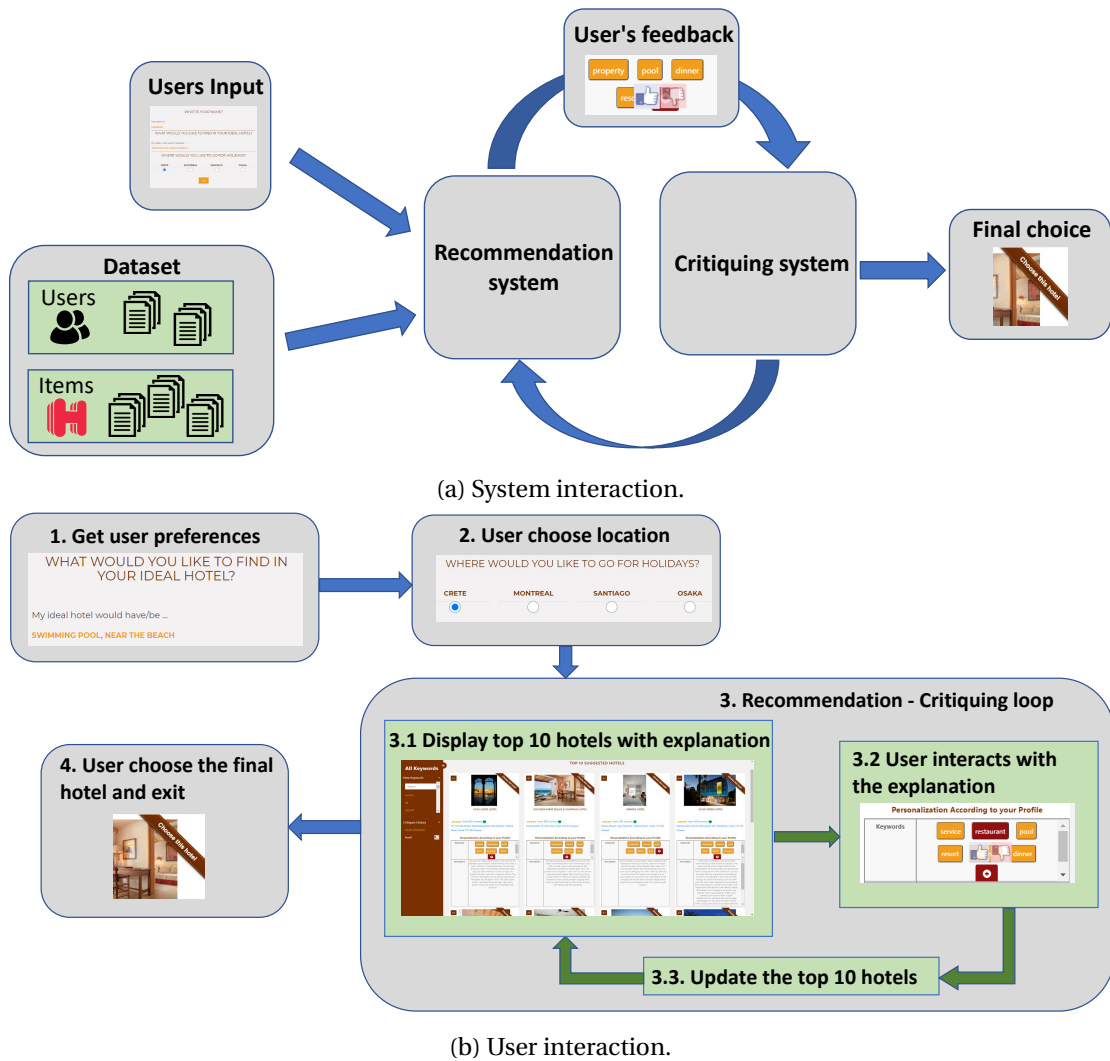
User's feedback

property pool dinner

res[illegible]

Users Input

WHAT IS YOUR NAME?

WHAT WOULD YOU LIKE TO FIND IN YOUR IDEAL HOTEL?

WHERE WOULD YOU LIKE TO GO FOR HOLIDAYS?

Recommendation system

Critiquing system

Final choice

Choose this hotel

Dataset

Users

Items

(a) System interaction.

1. Get user preferences

WHAT WOULD YOU LIKE TO FIND IN YOUR IDEAL HOTEL?

My ideal hotel would have/be ...

SWIMMING POOL, NEAR THE BEACH

2. User choose location

WHERE WOULD YOU LIKE TO GO FOR HOLIDAYS?

| CRETE | MONTREAL | SANTIAGO | OSAKA |
|---|---|---|---|

3. Recommendation - Critiquing loop

3.1 Display top 10 hotels with explanation

All Keywords

TOP 10 SUGGESTED HOTELS

Personalization According to your Profile

4. User choose the final hotel and exit

Choose this hotel

3.2 User interacts with the explanation

Personalization According to your Profile

Keywords

service restaurant pool

resort dinner

3.3. Update the top 10 hotels

(b) User interaction.